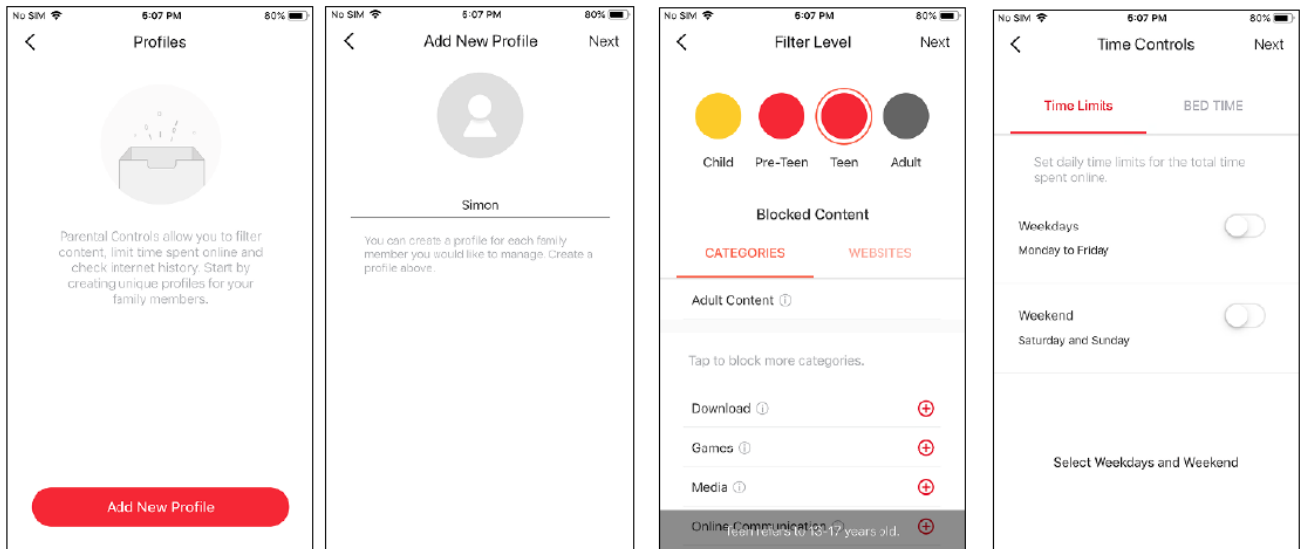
No SIM 5:07 PM 80%

Profiles

Parental Controls allow you to filter content, limit time spent online and check internet history. Start by creating unique profiles for your family members.

Add New Profile

No SIM 5:07 PM 80%

Add New Profile Next

Simon

You can create a profile for each family member you would like to manage. Create a profile above.

No SIM 5:07 PM 80%

Filter Level Next

Child Pre-Teen Teen Adult

Blocked Content

CATEGORIES WEBSITES

Adult Content ⓘ

Tap to block more categories.

Download ⓘ

Games ⓘ

Media ⓘ

Online Communication ⓘ

Teen refers to 13-17 years old.

No SIM 5:07 PM 80%

Time Controls Next

Time Limits BED TIME

Set daily time limits for the total time spent online.

Weekdays
Monday to Friday

Weekend
Saturday and Sunday

Select Weekdays and Weekend